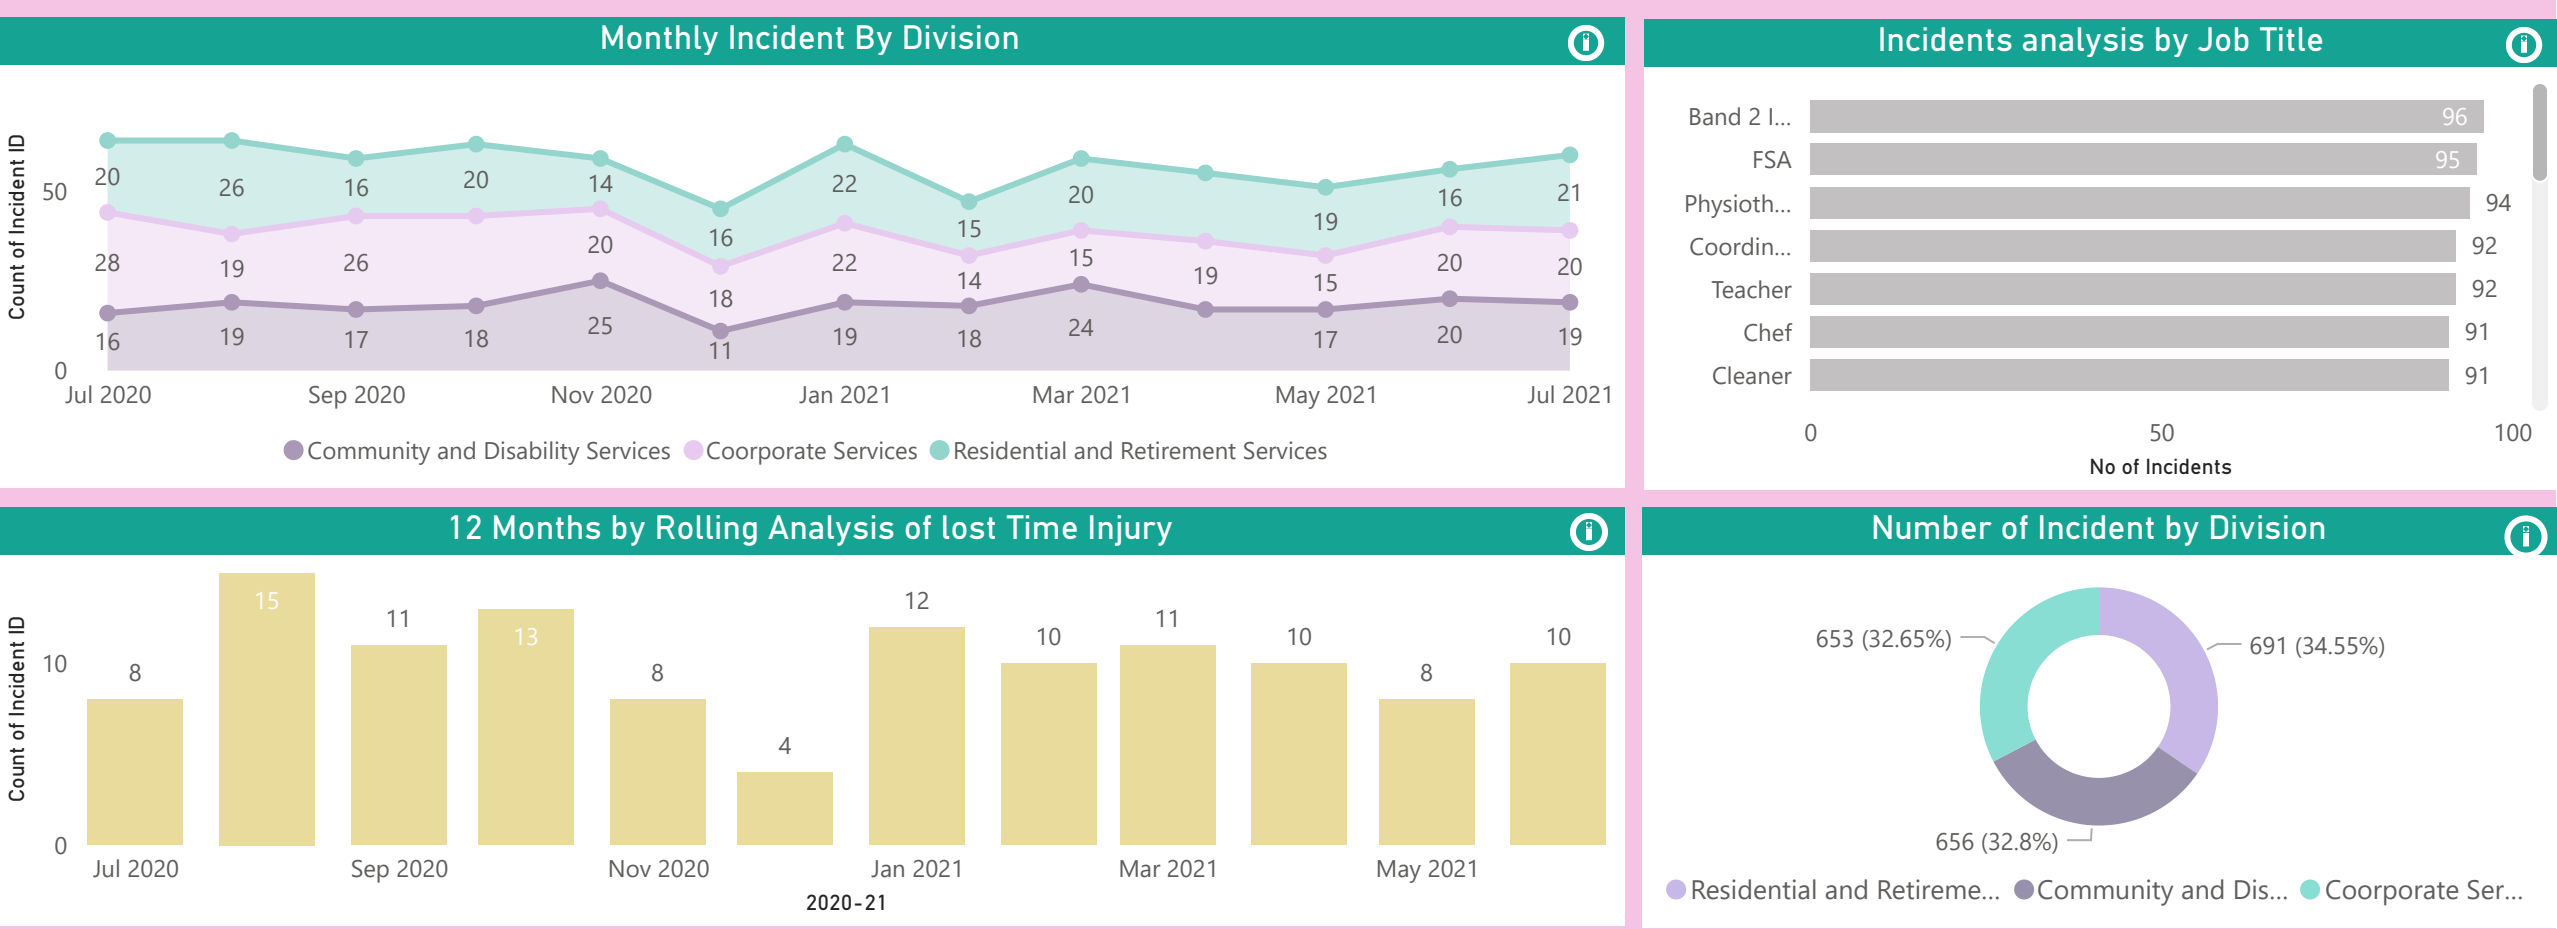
Monthly Incident By Division

Count of Incident ID

50

0

20 26 16 20 14 16 22 15 20 19 16 21

28 19 26 20 18 22 14 15 19 15 20 20

16 19 17 18 25 11 19 18 24 17 20 19

Jul 2020 Sep 2020 Nov 2020 Jan 2021 Mar 2021 May 2021 Jul 2021

Community and Disability Services Coorporate Services Residential and Retirement Services

Incidents analysis by Job Title

| Band 2 I... | 96 |
|---|---|
| FSA | 95 |
| Physioth... | 94 |
| Coordin... | 92 |
| Teacher | 92 |
| Chef | 91 |
| Cleaner | 91 |

0 50 100

No of Incidents

12 Months by Rolling Analysis of lost Time Injury

Count of Incident ID

10

0

8 15 11 13 8 4 12 10 11 10 8 10

Jul 2020 Sep 2020 Nov 2020 Jan 2021 Mar 2021 May 2021

2020-21

Number of Incident by Division

653 (32.65%)

691 (34.55%)

656 (32.8%)

Residential and Retireme... Community and Dis... Coorporate Ser...